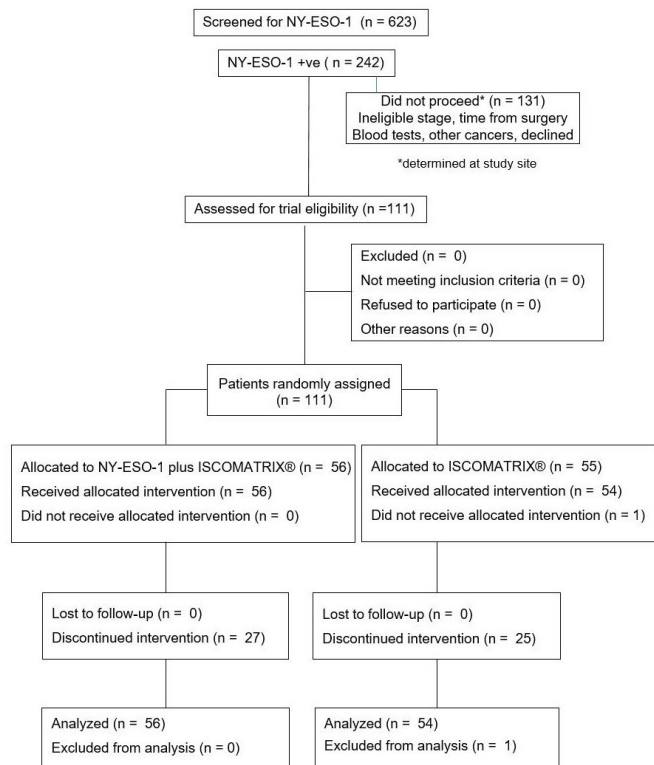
Screened for NY-ESO-1 (n = 623)

NY-ESO-1 +ve ( n = 242)

Did not proceed* (n = 131)
Ineligible stage, time from surgery
Blood tests, other cancers, declined

*determined at study site

Assessed for trial eligibility (n =111)

Excluded (n = 0)
Not meeting inclusion criteria (n = 0)
Refused to participate (n = 0)
Other reasons (n = 0)

Patients randomly assigned
(n = 111)

Allocated to NY-ESO-1 plus ISCOMATRIX® (n = 56)
Received allocated intervention (n = 56)
Did not receive allocated intervention (n = 0)

Allocated to ISCOMATRIX® (n = 55)
Received allocated intervention (n = 54)
Did not receive allocated intervention (n = 1)

Lost to follow-up (n = 0)
Discontinued intervention (n = 27)

Lost to follow-up (n = 0)
Discontinued intervention (n = 25)

Analyzed (n = 56)
Excluded from analysis (n = 0)

Analyzed (n = 54)
Excluded from analysis (n = 1)